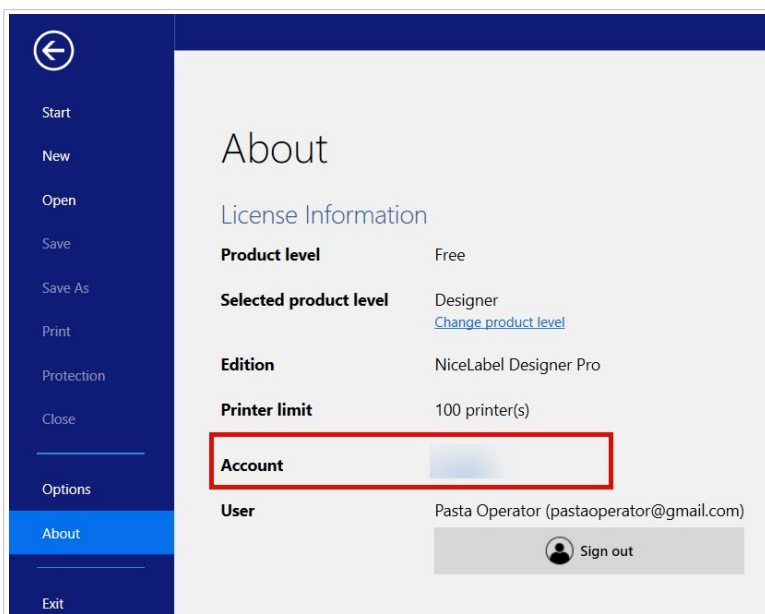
Start
New
Open
Save
Save As
Print
Protection
Close
Options
About
Exit

About

License Information

Product level Free

Selected product level Designer
Change product level

Edition NiceLabel Designer Pro

Printer limit 100 printer(s)

Account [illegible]

User Pasta Operator (pastaoperator@gmail.com)

Sign out